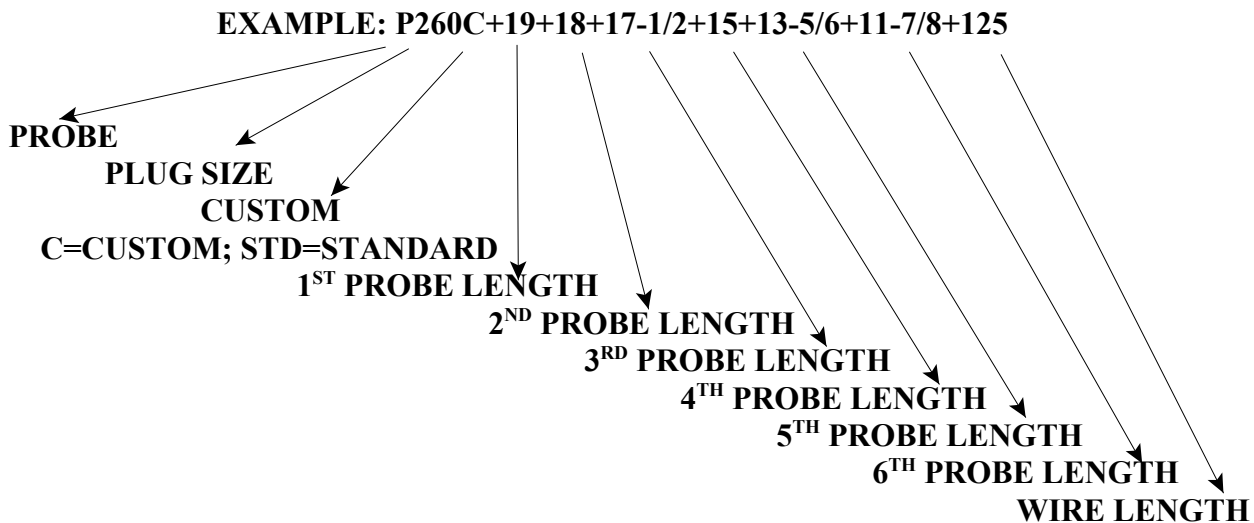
EXAMPLE: P260C+19+18+17-1/2+15+13-5/6+11-7/8+125

PROBE

PLUG SIZE

CUSTOM

C=CUSTOM; STD=STANDARD

1$^{ST}$ PROBE LENGTH

2$^{ND}$ PROBE LENGTH

3$^{RD}$ PROBE LENGTH

4$^{TH}$ PROBE LENGTH

5$^{TH}$ PROBE LENGTH

6$^{TH}$ PROBE LENGTH

WIRE LENGTH